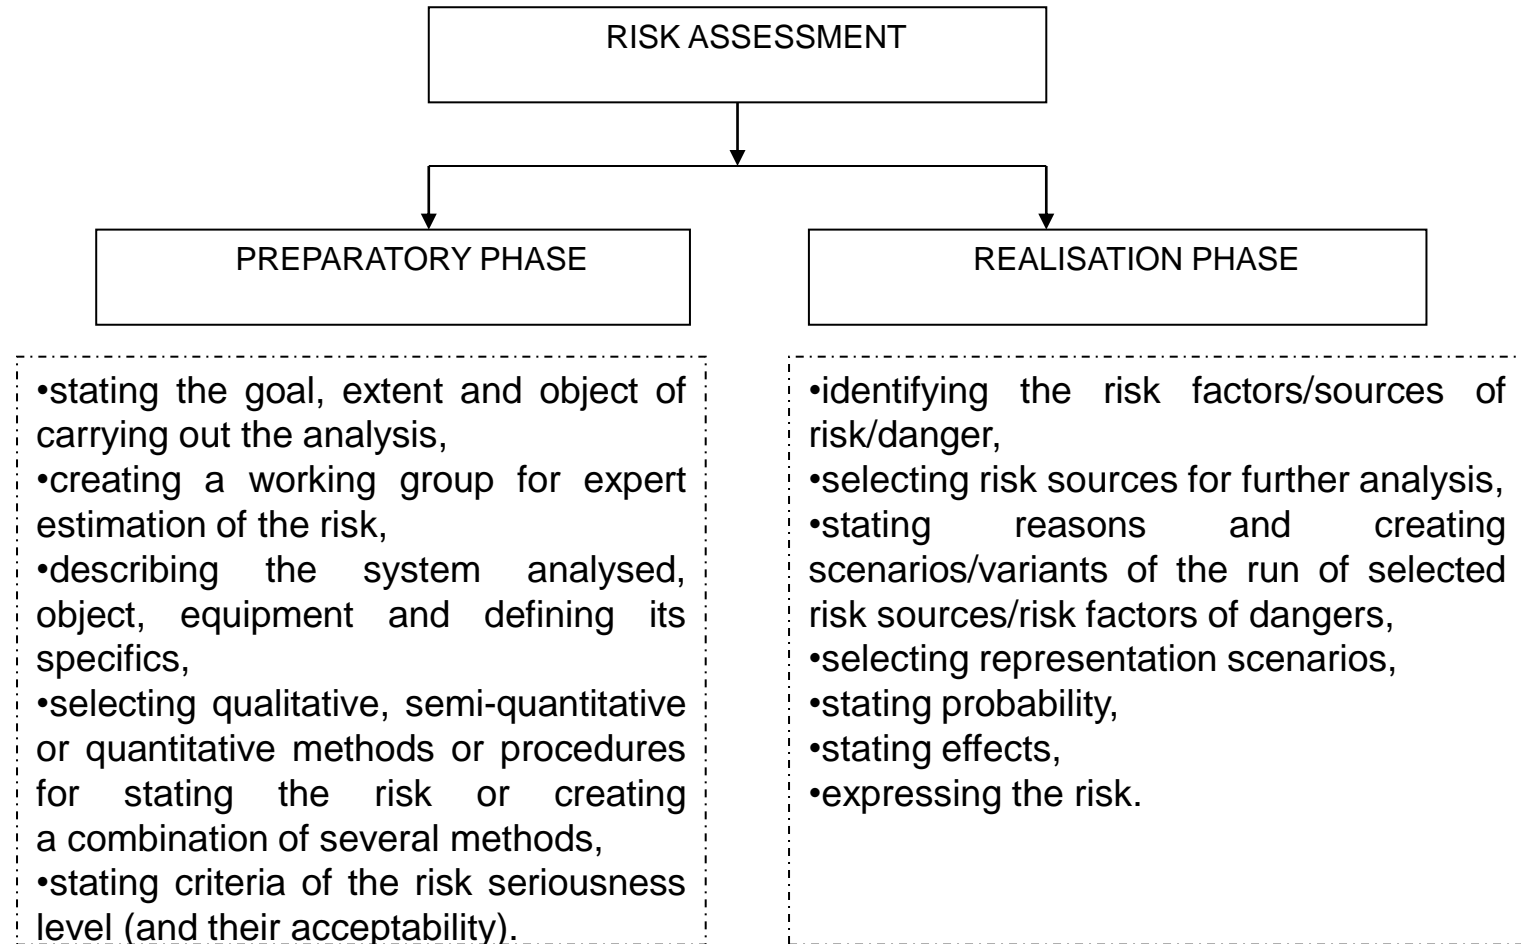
RISK ASSESSMENT

PREPARATORY PHASE

REALISATION PHASE

•stating the goal, extent and object of carrying out the analysis,
•creating a working group for expert estimation of the risk,
•describing the system analysed, object, equipment and defining its specifics,
•selecting qualitative, semi-quantitative or quantitative methods or procedures for stating the risk or creating a combination of several methods,
•stating criteria of the risk seriousness level (and their acceptability).

•identifying the risk factors/sources of risk/danger,
•selecting risk sources for further analysis,
•stating reasons and creating scenarios/variants of the run of selected risk sources/risk factors of dangers,
•selecting representation scenarios,
•stating probability,
•stating effects,
•expressing the risk.